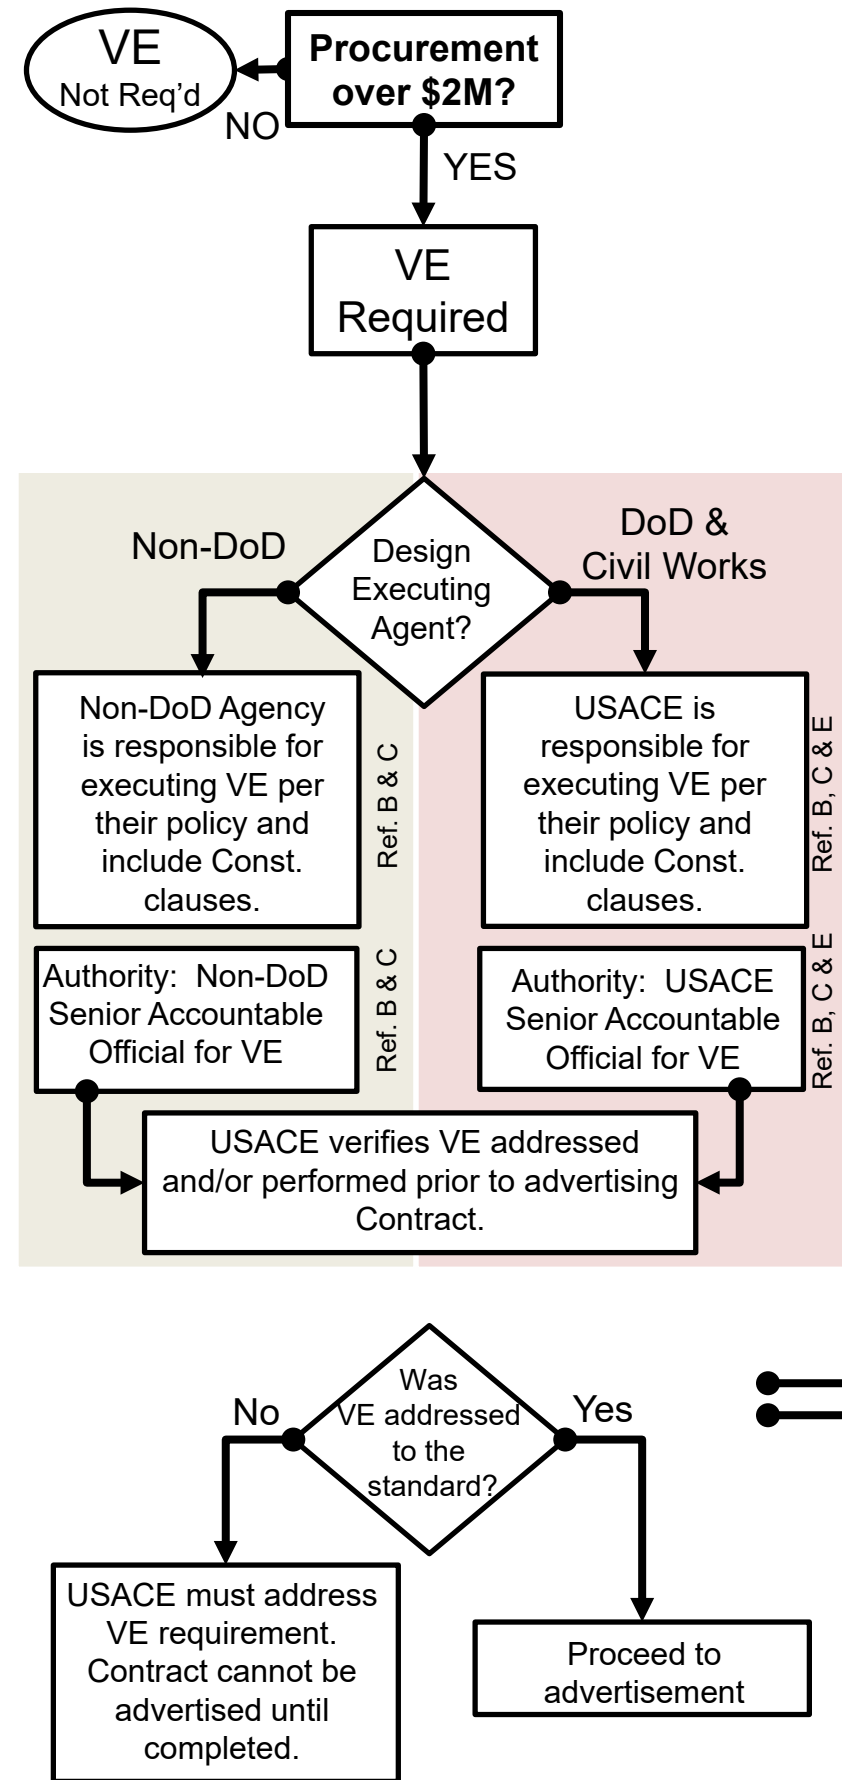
VE
Not Req'd

NO

Procurement over $2M?

YES

VE Required

Non-DoD

Design Executing Agent?

DoD & Civil Works

Non-DoD Agency is responsible for executing VE per their policy and include Const. clauses.

Ref. B & C

USACE is responsible for executing VE per their policy and include Const. clauses.

Ref. B, C & E

Authority: Non-DoD Senior Accountable Official for VE

Ref. B & C

Authority: USACE Senior Accountable Official for VE

Ref. B, C & E

USACE verifies VE addressed and/or performed prior to advertising Contract.

No

Was VE addressed to the standard?

Yes

USACE must address VE requirement. Contract cannot be advertised until completed.

Proceed to advertisement